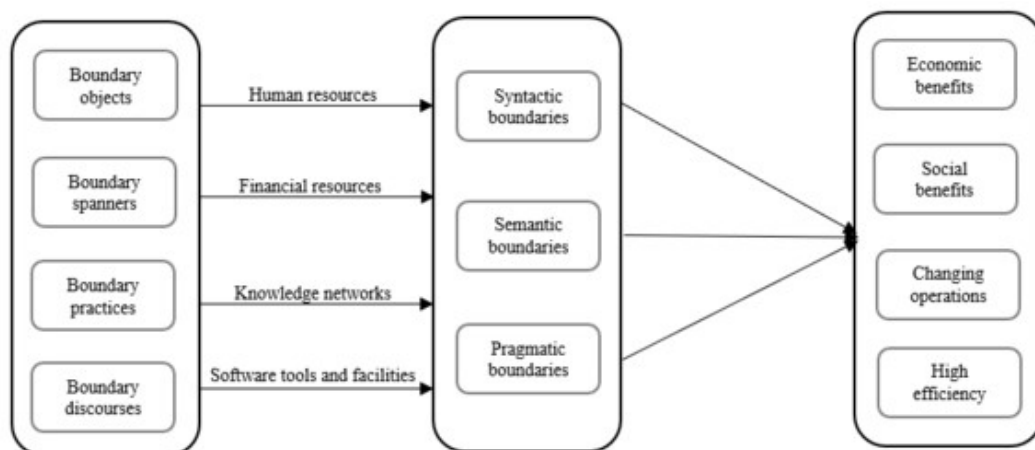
Boundary objects

Boundary spanners

Boundary practices

Boundary discourses

Human resources

Financial resources

Knowledge networks

Software tools and facilities

Syntactic boundaries

Semantic boundaries

Pragmatic boundaries

Economic benefits

Social benefits

Changing operations

High efficiency